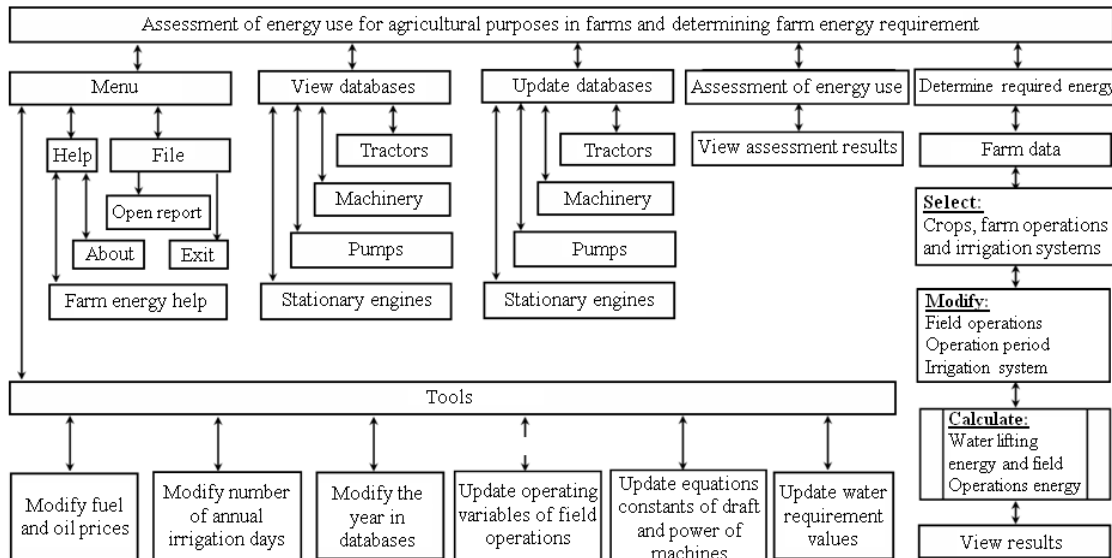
Assessment of energy use for agricultural purposes in farms and determining farm energy requirement

Menu

Help

File

Open report

About

Exit

Farm energy help

View databases

Tractors

Machinery

Pumps

Stationary engines

Update databases

Tractors

Machinery

Pumps

Stationary engines

Assessment of energy use

View assessment results

Determine required energy

Farm data

Select:
Crops, farm operations and irrigation systems

Modify:
Field operations
Operation period
Irrigation system

Calculate:
Water lifting energy and field Operations energy

View results

Tools

Modify fuel and oil prices

Modify number of annual irrigation days

Modify the year in databases

Update operating variables of field operations

Update equations constants of draft and power of machines

Update water requirement values